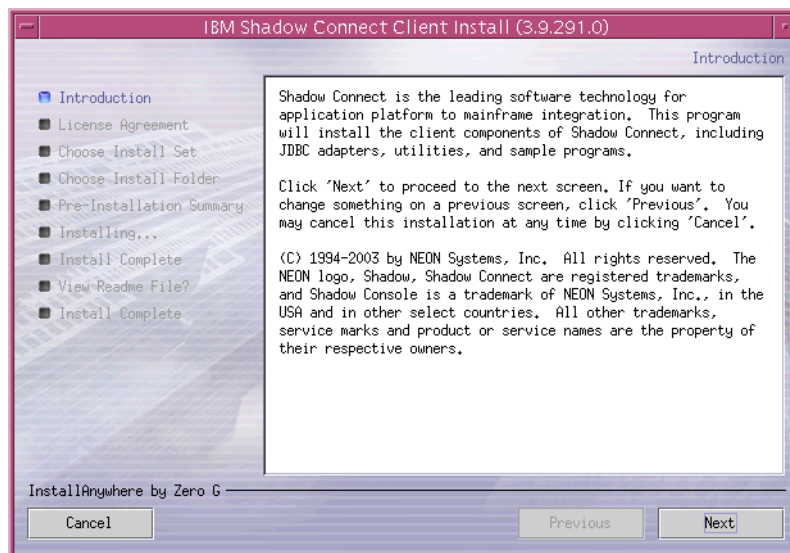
IBM Shadow Connect Client Install (3.9.291.0)

Introduction

Introduction
License Agreement
Choose Install Set
Choose Install Folder
Pre-Installation Summary
Installing...
Install Complete
View Readme File?
Install Complete

Shadow Connect is the leading software technology for application platform to mainframe integration. This program will install the client components of Shadow Connect, including JDBC adapters, utilities, and sample programs.

Click 'Next' to proceed to the next screen. If you want to change something on a previous screen, click 'Previous'. You may cancel this installation at any time by clicking 'Cancel'.

(C) 1994-2003 by NEON Systems, Inc. All rights reserved. The NEON logo, Shadow, Shadow Connect are registered trademarks, and Shadow Console is a trademark of NEON Systems, Inc., in the USA and in other select countries. All other trademarks, service marks and product or service names are the property of their respective owners.

InstallAnywhere by Zero G

Cancel

Previous

Next